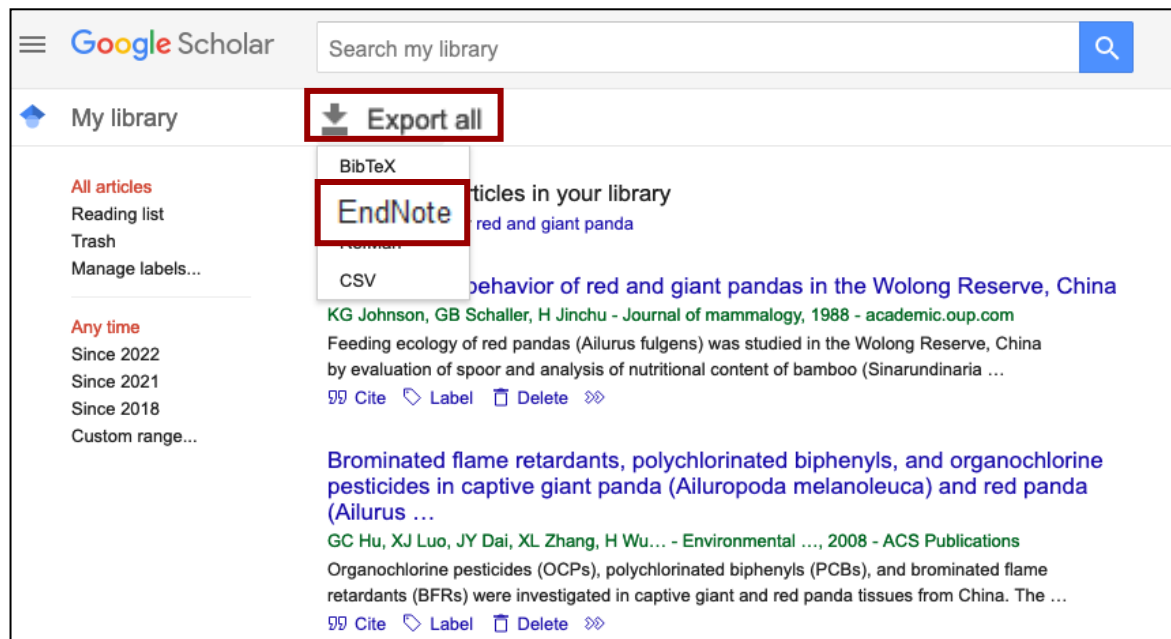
Google Scholar

Search my library

My library

Export all

BibTeX

EndNote

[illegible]

CSV

All articles
Reading list
Trash
Manage labels...

Any time
Since 2022
Since 2021
Since 2018
Custom range...

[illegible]rticles in your library
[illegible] red and giant panda

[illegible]behavior of red and giant pandas in the Wolong Reserve, China
KG Johnson, GB Schaller, H Jinchu - Journal of mammalogy, 1988 - academic.oup.com
Feeding ecology of red pandas (Ailurus fulgens) was studied in the Wolong Reserve, China by evaluation of spoor and analysis of nutritional content of bamboo (Sinarundinaria …
Cite Label Delete

Brominated flame retardants, polychlorinated biphenyls, and organochlorine pesticides in captive giant panda (Ailuropoda melanoleuca) and red panda (Ailurus …
GC Hu, XJ Luo, JY Dai, XL Zhang, H Wu… - Environmental …, 2008 - ACS Publications
Organochlorine pesticides (OCPs), polychlorinated biphenyls (PCBs), and brominated flame retardants (BFRs) were investigated in captive giant and red panda tissues from China. The …
Cite Label Delete